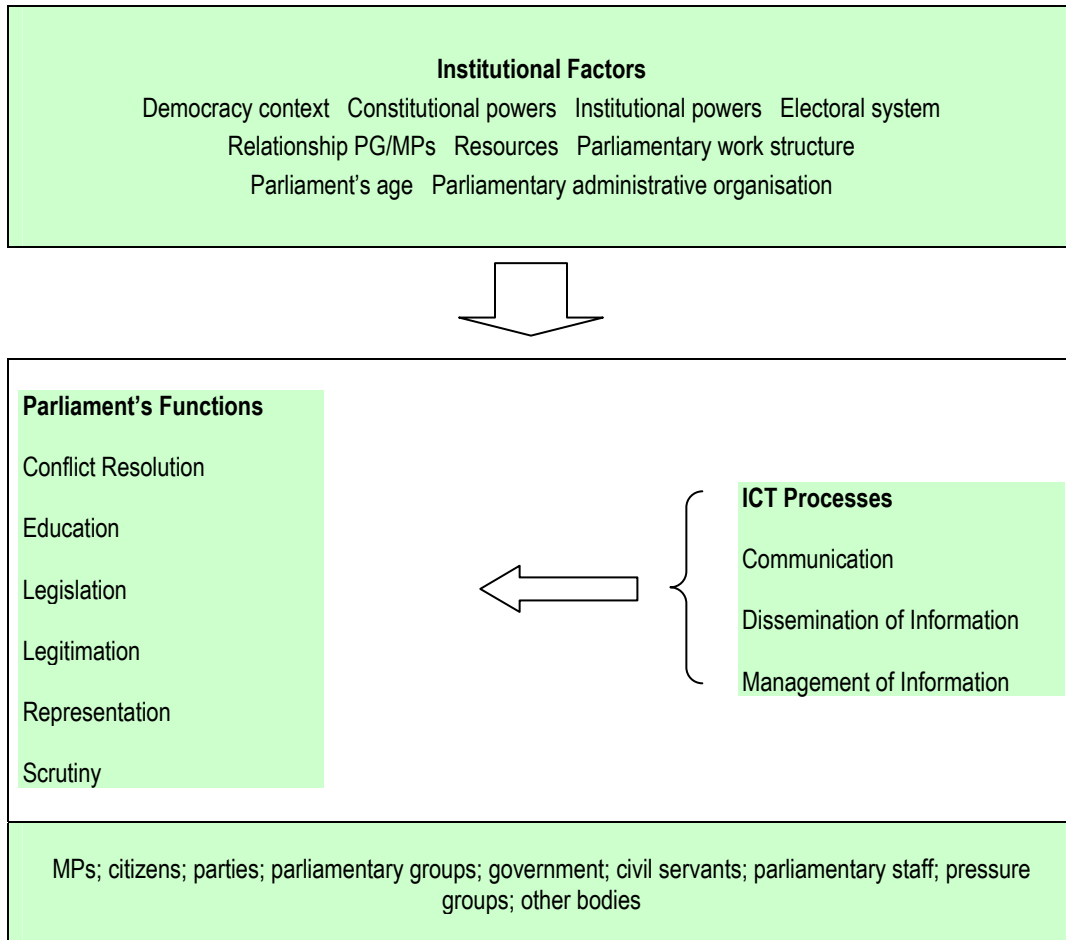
**Institutional Factors**
Democracy context Constitutional powers Institutional powers Electoral system
Relationship PG/MPs Resources Parliamentary work structure
Parliament's age Parliamentary administrative organisation

**Parliament's Functions**
Conflict Resolution
Education
Legislation
Legitimation
Representation
Scrutiny

**ICT Processes**
Communication
Dissemination of Information
Management of Information

MPs; citizens; parties; parliamentary groups; government; civil servants; parliamentary staff; pressure groups; other bodies